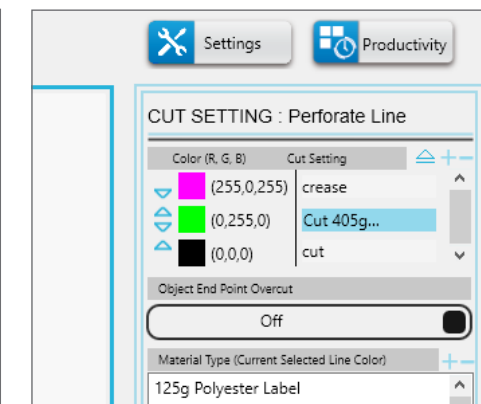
Settings

Productivity

CUT SETTING : Perforate Line

| Color (R, G, B) | Cut Setting |
|---|---|
| (255,0,255) | crease |
| (0,255,0) | Cut 405g... |
| (0,0,0) | cut |

Object End Point Overcut

Off

Material Type (Current Selected Line Color)

125g Polyester Label